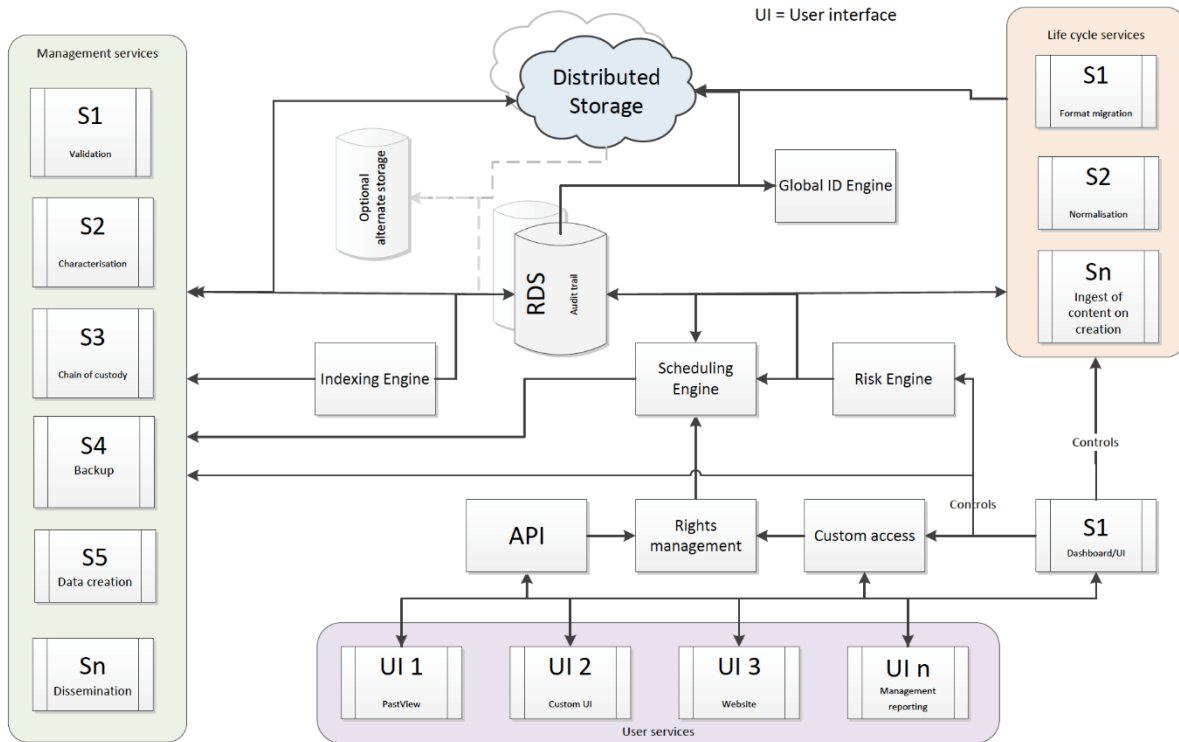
UI = User interface

Management services

S1
Validation

S2
Characterisation

S3
Chain of custody

S4
Backup

S5
Data creation

Sn
Dissemination

Distributed Storage

Optional alternate storage

RDS
Audit trail

Global ID Engine

Indexing Engine

Scheduling Engine

Risk Engine

Life cycle services

S1
Format migration

S2
Normalisation

Sn
Ingest of content on creation

Controls

Controls

API

Rights management

Custom access

S1
Dashboard/UI

UI 1
PastView

UI 2
Custom UI

UI 3
Website

UI n
Management reporting

User services